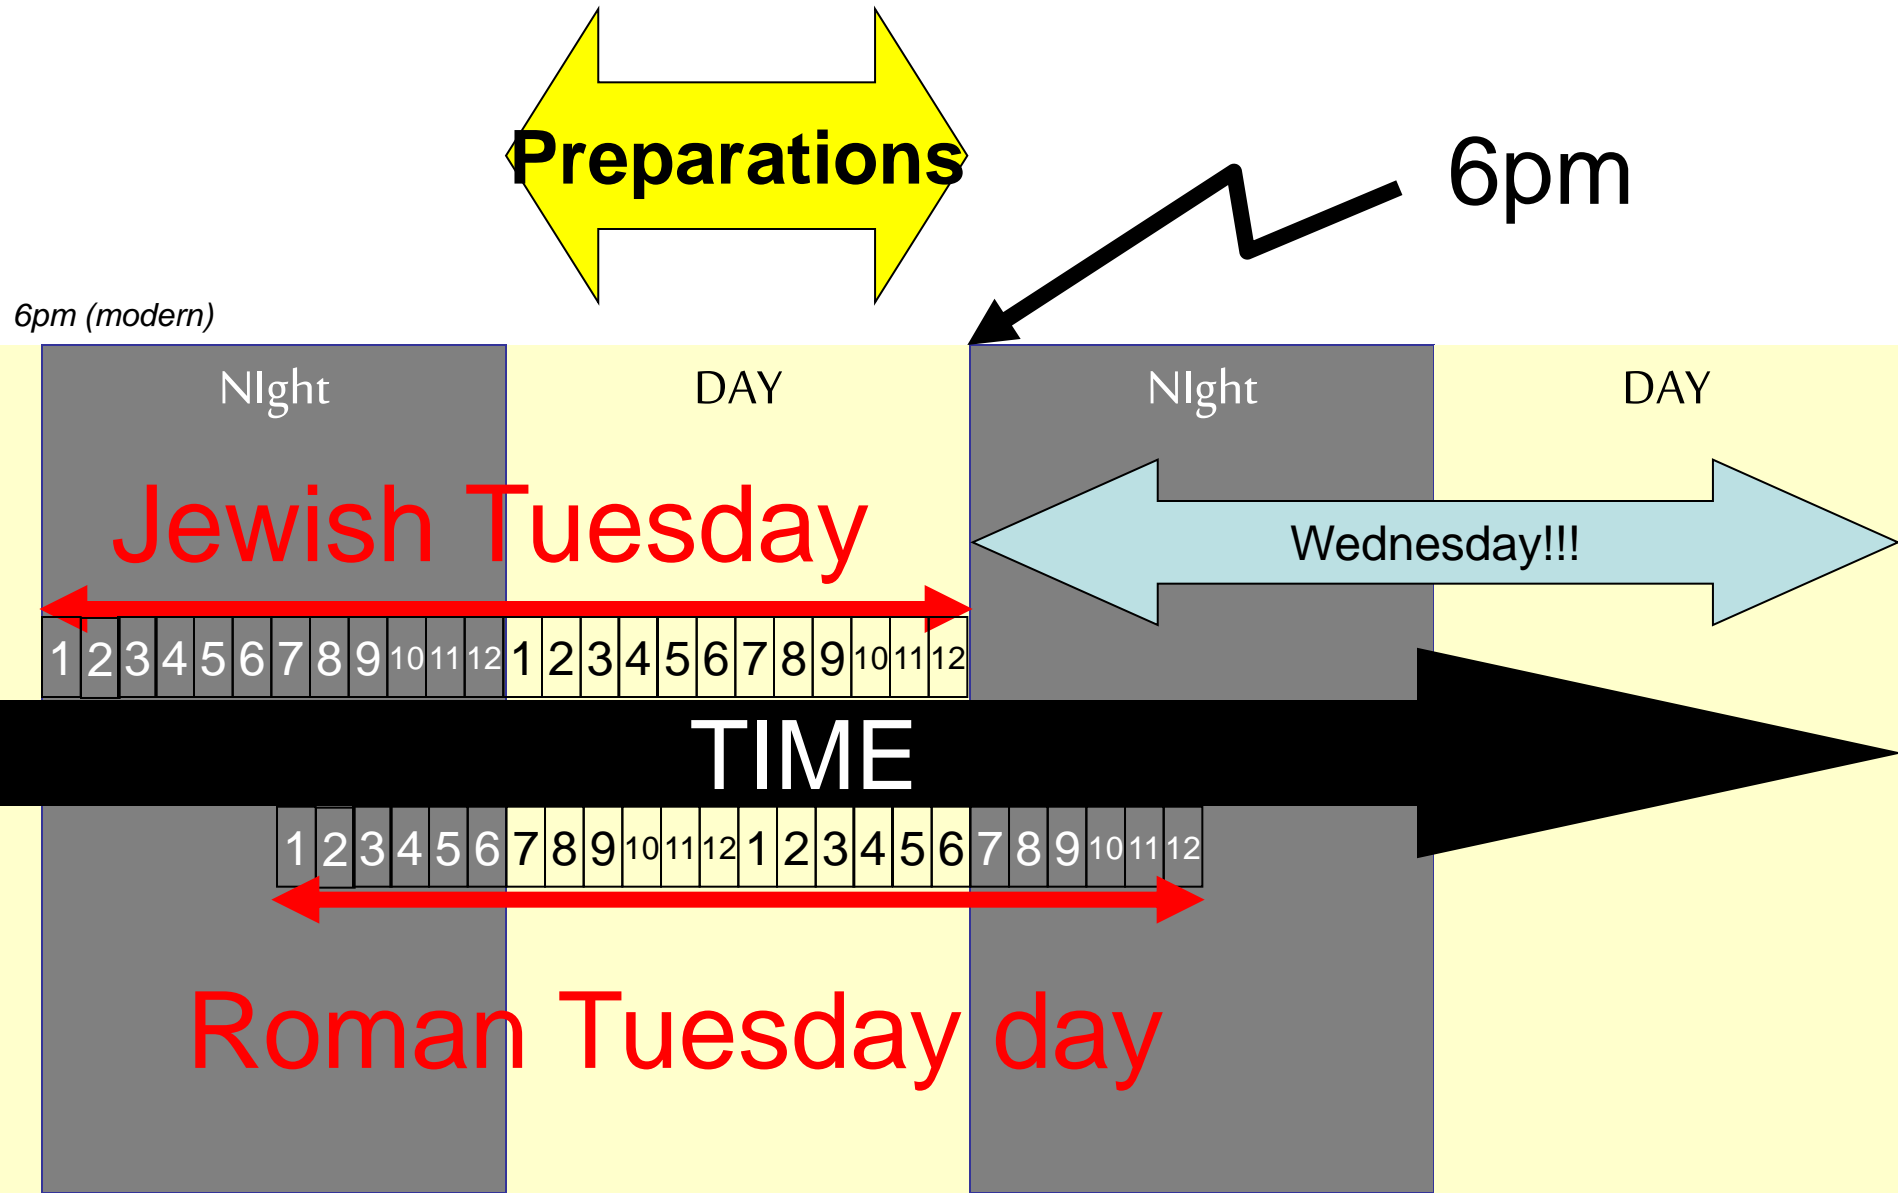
Preparations

6pm

6pm (modern)

NIght

DAY

NIght

DAY

Jewish Tuesday

Wednesday!!!

| 1 | 2 | 3 | 4 | 5 | 6 | 7 | 8 | 9 | 10 | 11 | 12 | 1 | 2 | 3 | 4 | 5 | 6 | 7 | 8 | 9 | 10 | 11 | 12 |
|---|---|---|---|---|---|---|---|---|---|---|---|---|---|---|---|---|---|---|---|---|---|---|---|

TIME

| 1 | 2 | 3 | 4 | 5 | 6 | 7 | 8 | 9 | 10 | 11 | 12 | 1 | 2 | 3 | 4 | 5 | 6 | 7 | 8 | 9 | 10 | 11 | 12 |
|---|---|---|---|---|---|---|---|---|---|---|---|---|---|---|---|---|---|---|---|---|---|---|---|

Roman Tuesday day